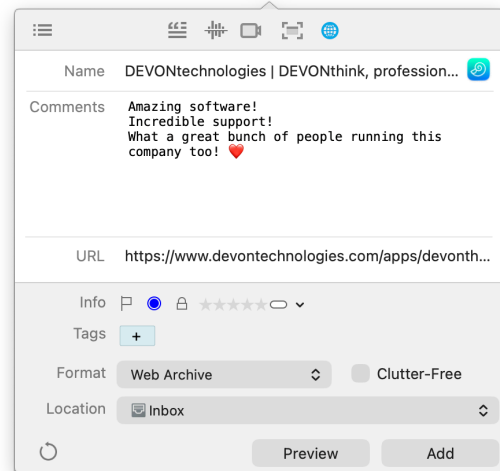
Name DEVONtechnologies | DEVONthink, profession...

Comments
Amazing software!
Incredible support!
What a great bunch of people running this company too! ❤️

URL https://www.devontechnologies.com/apps/devonth...

Info

Tags +

Format Web Archive

Clutter-Free

Location Inbox

Preview

Add